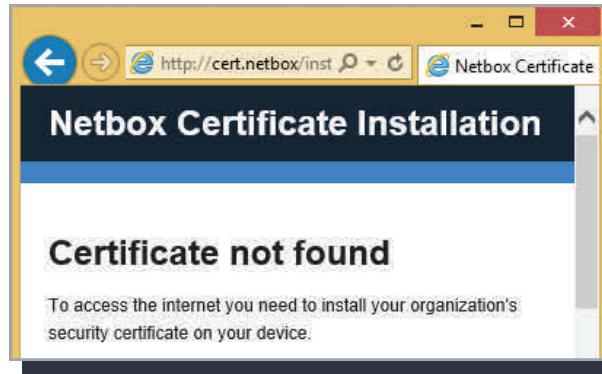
http://cert.netbox/inst

Netbox Certificate

Netbox Certificate Installation

Certificate not found

To access the internet you need to install your organization's security certificate on your device.